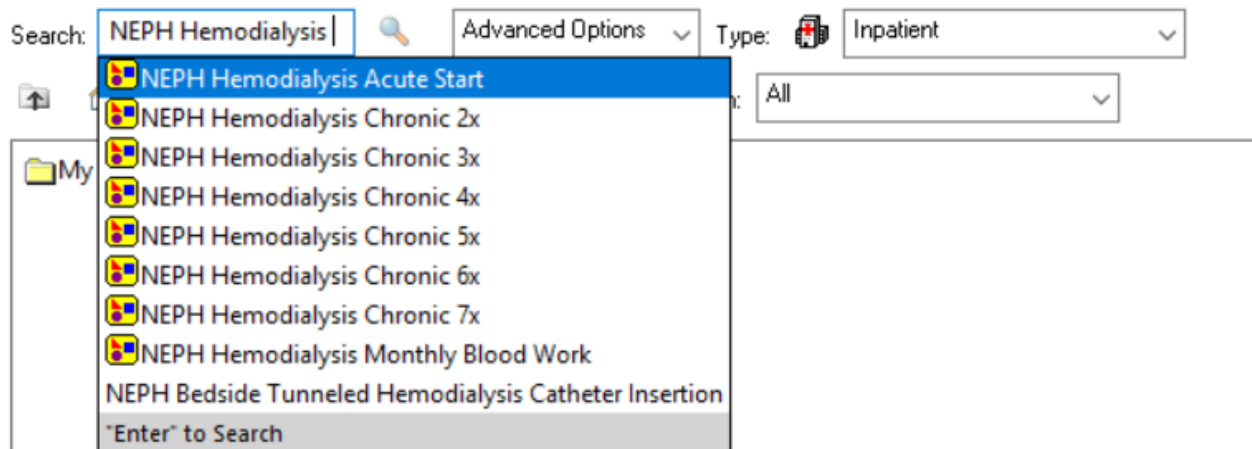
Search: NEPH Hemodialysis

Advanced Options

Type: Inpatient

NEPH Hemodialysis Acute Start
NEPH Hemodialysis Chronic 2x
NEPH Hemodialysis Chronic 3x
NEPH Hemodialysis Chronic 4x
NEPH Hemodialysis Chronic 5x
NEPH Hemodialysis Chronic 6x
NEPH Hemodialysis Chronic 7x
NEPH Hemodialysis Monthly Blood Work
NEPH Bedside Tunneled Hemodialysis Catheter Insertion
"Enter" to Search

n: All

My